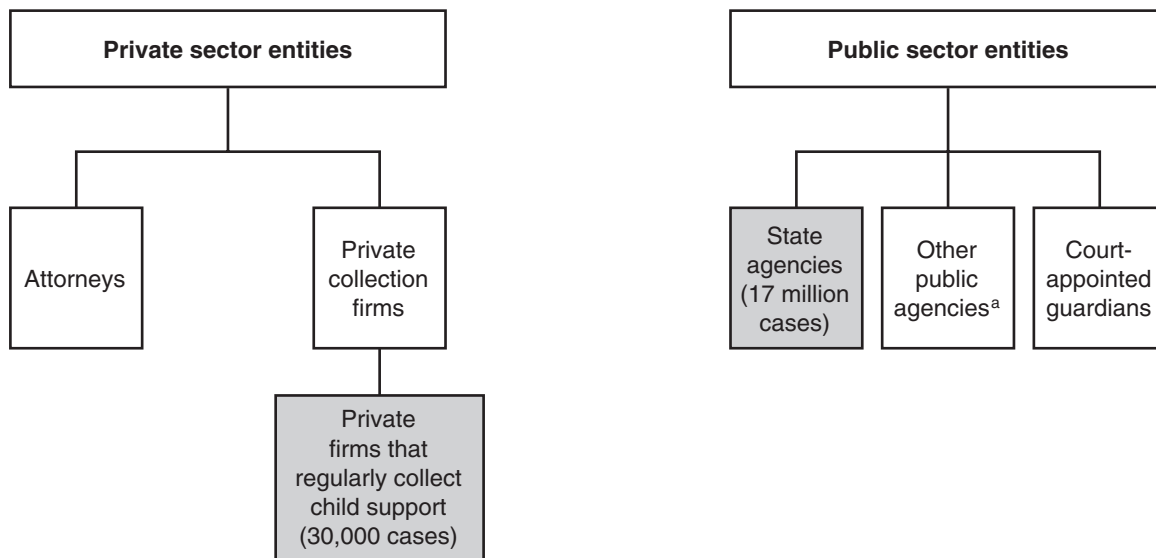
Private sector entities

Attorneys

Private collection firms

Private firms that regularly collect child support (30,000 cases)

Public sector entities

State agencies (17 million cases)

Other public agencies$^a$

Court-appointed guardians